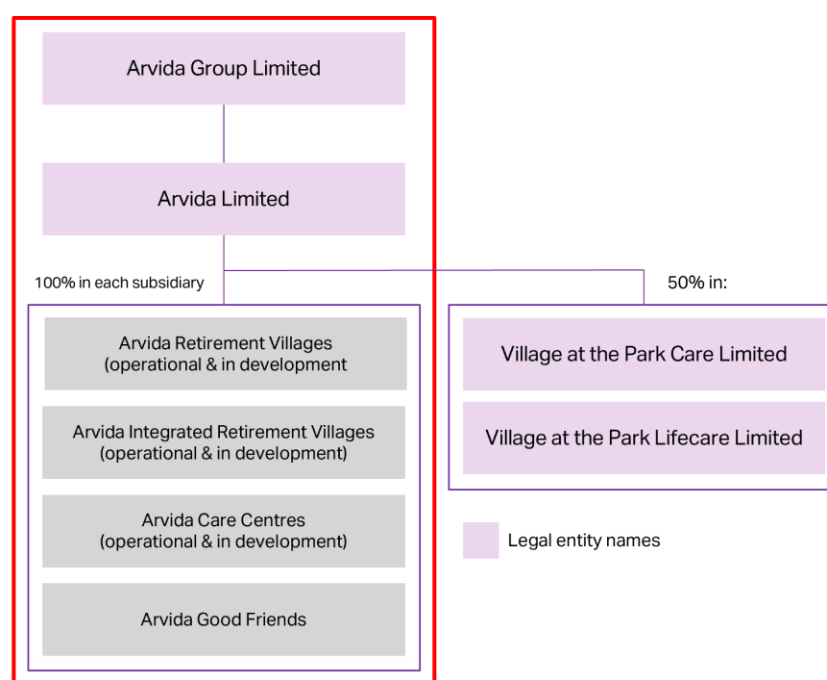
Arvida Group Limited

Arvida Limited

100% in each subsidiary

50% in:

Arvida Retirement Villages (operational & in development

Arvida Integrated Retirement Villages (operational & in development)

Arvida Care Centres (operational & in development)

Arvida Good Friends

Village at the Park Care Limited

Village at the Park Lifecare Limited

Legal entity names